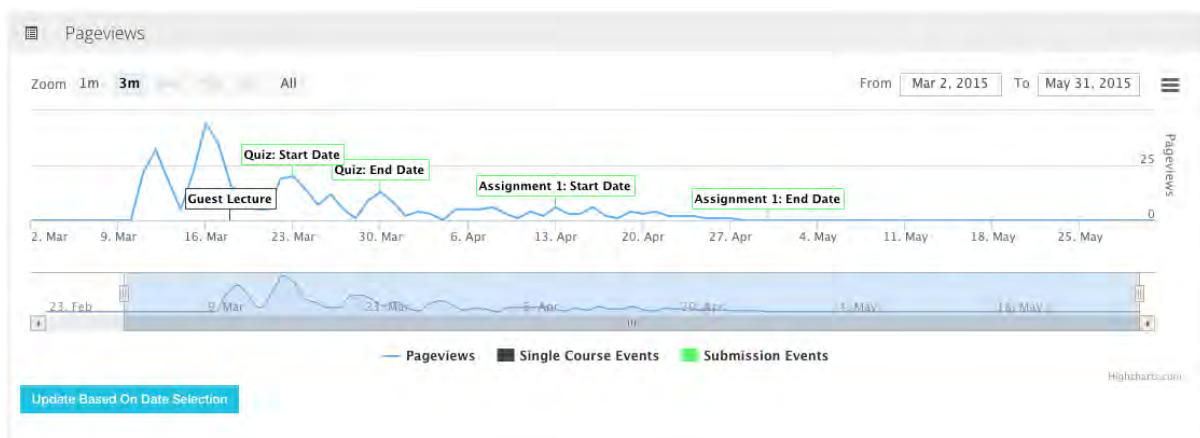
Pageviews

Zoom 1m 3m All

From Mar 2, 2015 To May 31, 2015

Quiz: Start Date
Quiz: End Date
Guest Lecture
Assignment 1: Start Date
Assignment 1: End Date

Pageviews
25
0

2. Mar 9. Mar 16. Mar 23. Mar 30. Mar 6. Apr 13. Apr 20. Apr 27. Apr 4. May 11. May 18. May 25. May

23. Feb 9. Mar 23. Mar 6. Apr 20. Apr 4. May 18. May

Pageviews Single Course Events Submission Events

Highcharts.com

Update Based On Date Selection